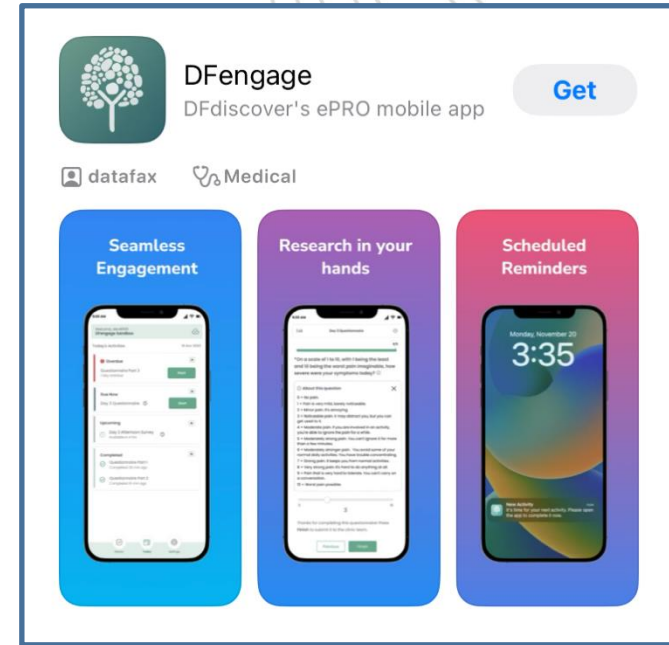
DFengage
DFdiscover's ePRO mobile app

Get

datafax

Medical

Seamless Engagement

Today's Activities

Overdue

Questionnaire Part 2

Start

Due Now

Day 3 Questionnaire

Start

Upcoming

Day 3 Afternoon Survey

Completed

Questionnaire Part 1

Questionnaire Part 3

Research in your hands

"On a scale of 1 to 10, with 1 being the least and 10 being the worst pain imaginable, how severe were your symptoms today?"

About this question

0 = No pain.

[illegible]

Previous

Finish

Scheduled Reminders

Monday, November 20

3:35

New Activity

It's time for your next activity. Please open the app to complete it now.